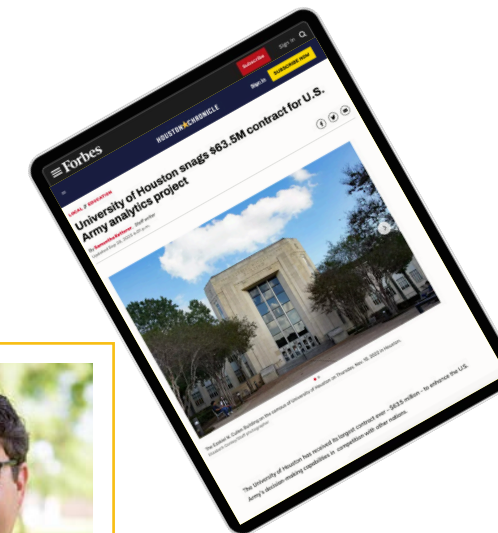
Forbes

Subscribe

Sign In

Sign In

SUBSCRIBE NOW

HOUSTON CHRONICLE

LOCAL // EDUCATION

University of Houston snags $63.5M contract for U.S. Army analytics project

By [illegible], Staff writer

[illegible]

The Ezekiel W. Cullen Building on the campus of University of Houston on Thursday, Nov. 10, 2022 in Houston. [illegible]

The University of Houston has received its largest contract ever – $63.5 million – to enhance the U.S. Army's decision-making capabilities in competition with other nations.